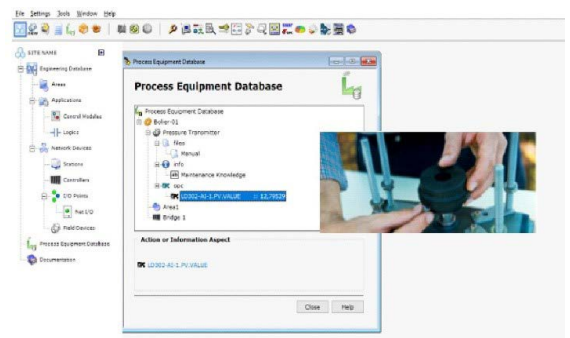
File Settings Tools Window Help

SITE NAME
Engineering Database
Areas
Applications
Control Modules
Logics
Network Devices
Stations
Controllers
I/O Points
Fiel I/O
Field Devices
Process Equipment Database
Documentation

Process Equipment Database

Process Equipment Database

Process Equipment Database
Boiler-01
Pressure Transmitter
files
Manual
info
Maintenance Knowledge
opc
LD302-AI-1.PV.VALUE = 12,79529
Area1
Bridge 1

Action or Information Aspect

LD302-AI-1.PV.VALUE

Close
Help